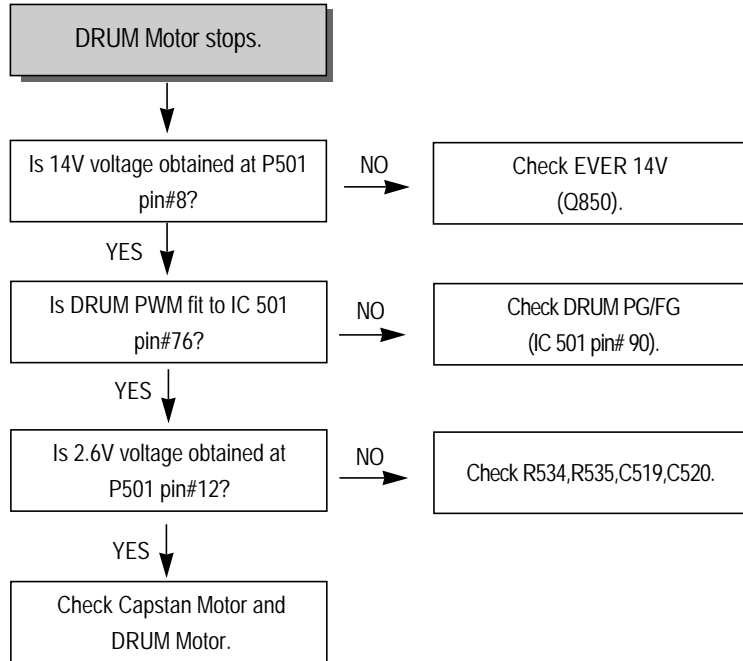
DRUM Motor stops.

Is 14V voltage obtained at P501 pin#8?

NO

Check EVER 14V (Q850).

YES

Is DRUM PWM fit to IC 501 pin#76?

NO

Check DRUM PG/FG (IC 501 pin# 90).

YES

Is 2.6V voltage obtained at P501 pin#12?

NO

Check R534,R535,C519,C520.

YES

Check Capstan Motor and DRUM Motor.